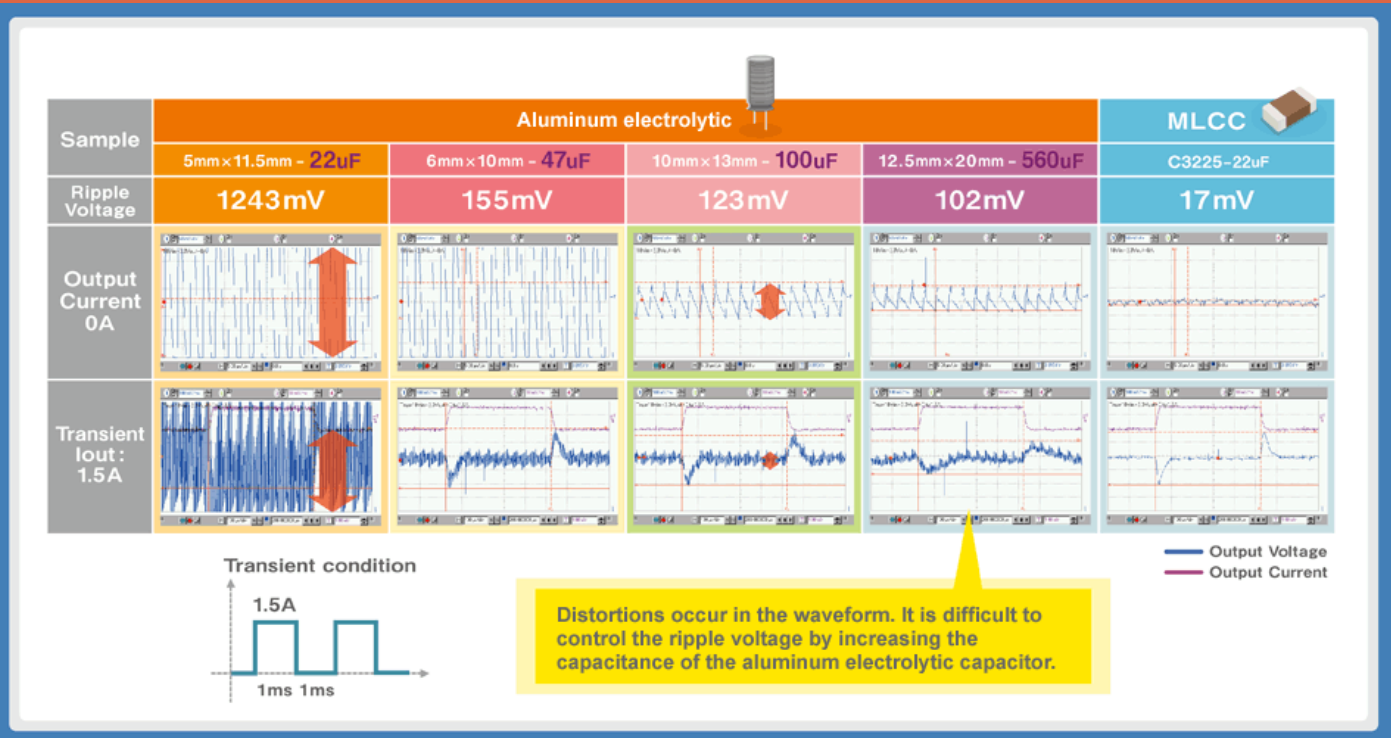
| Sample | Aluminum electrolytic | | | | MLCC |
|---|---|---|---|---|---|
| | 5mm×11.5mm - 22uF | 6mm×10mm - 47uF | 10mm×13mm - 100uF | 12.5mm×20mm - 560uF | C3225-22uF |
| Ripple Voltage | 1243mV | 155mV | 123mV | 102mV | 17mV |
| Output Current 0A | | | | | |
| Transient Iout : 1.5A | | | | | |

Output Voltage
Output Current

Transient condition

1.5A

1ms 1ms

Distortions occur in the waveform. It is difficult to control the ripple voltage by increasing the capacitance of the aluminum electrolytic capacitor.